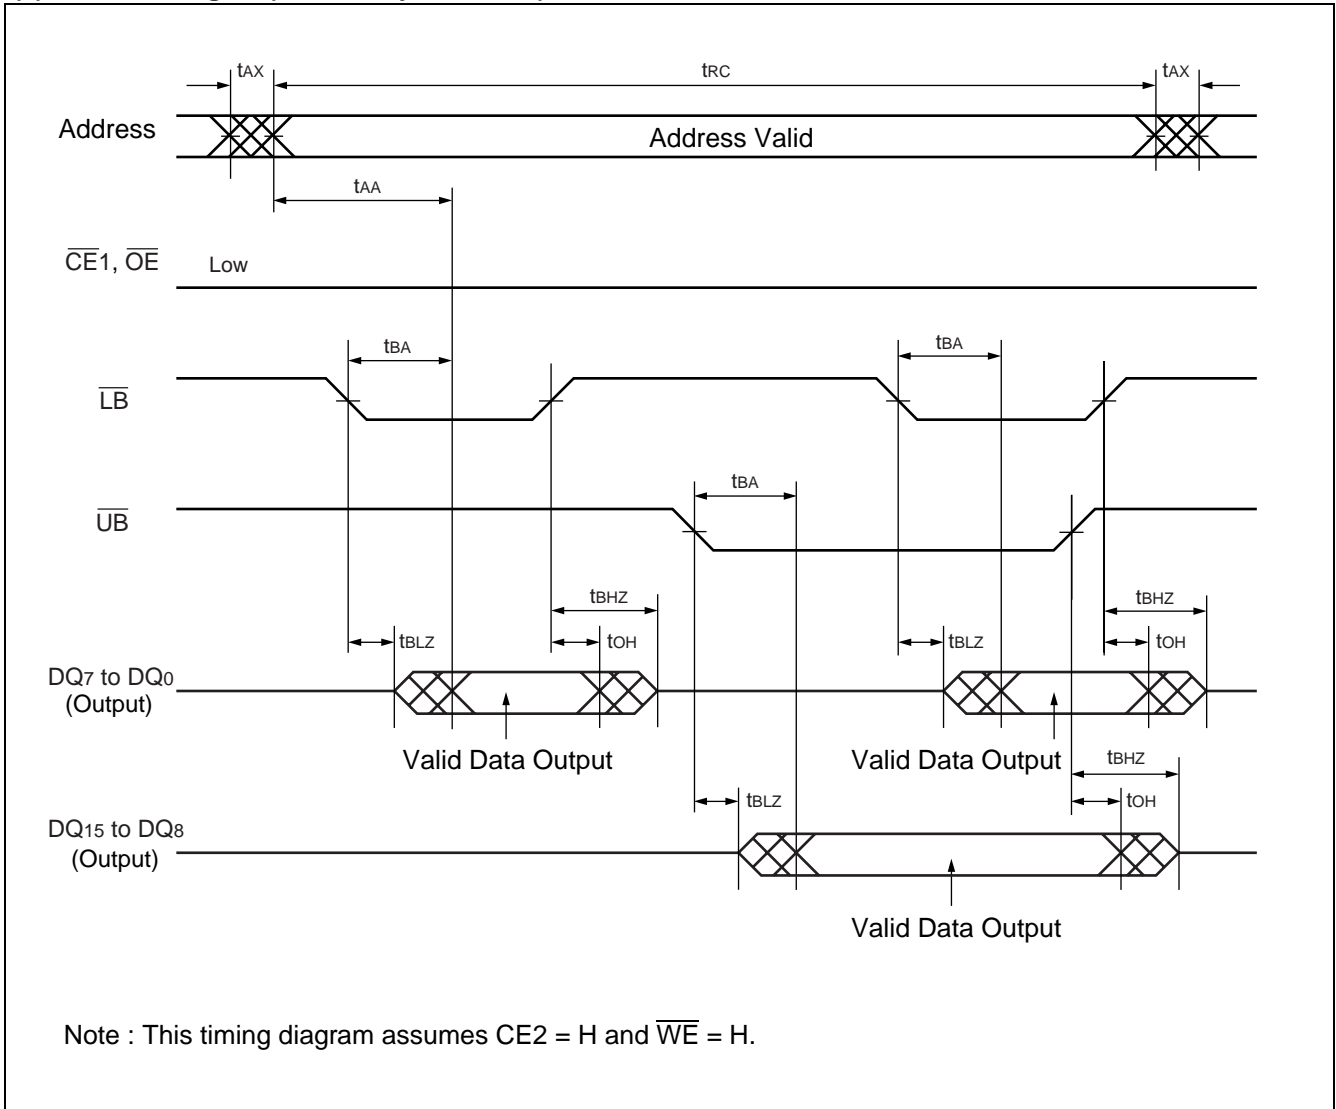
$t_{AX}$ $t_{RC}$ $t_{AX}$

Address

Address Valid

$t_{AA}$

$\overline{CE}1$, $\overline{OE}$ Low

$t_{BA}$ $t_{BA}$

$\overline{LB}$

$t_{BA}$

$\overline{UB}$

$t_{BHZ}$ $t_{BHZ}$

$t_{BLZ}$ $t_{OH}$ $t_{BLZ}$ $t_{OH}$

$DQ_7$ to $DQ_0$ (Output)

Valid Data Output Valid Data Output

$t_{BHZ}$

$t_{BLZ}$ $t_{OH}$

$DQ_{15}$ to $DQ_8$ (Output)

Valid Data Output

Note : This timing diagram assumes CE2 = H and $\overline{WE}$ = H.